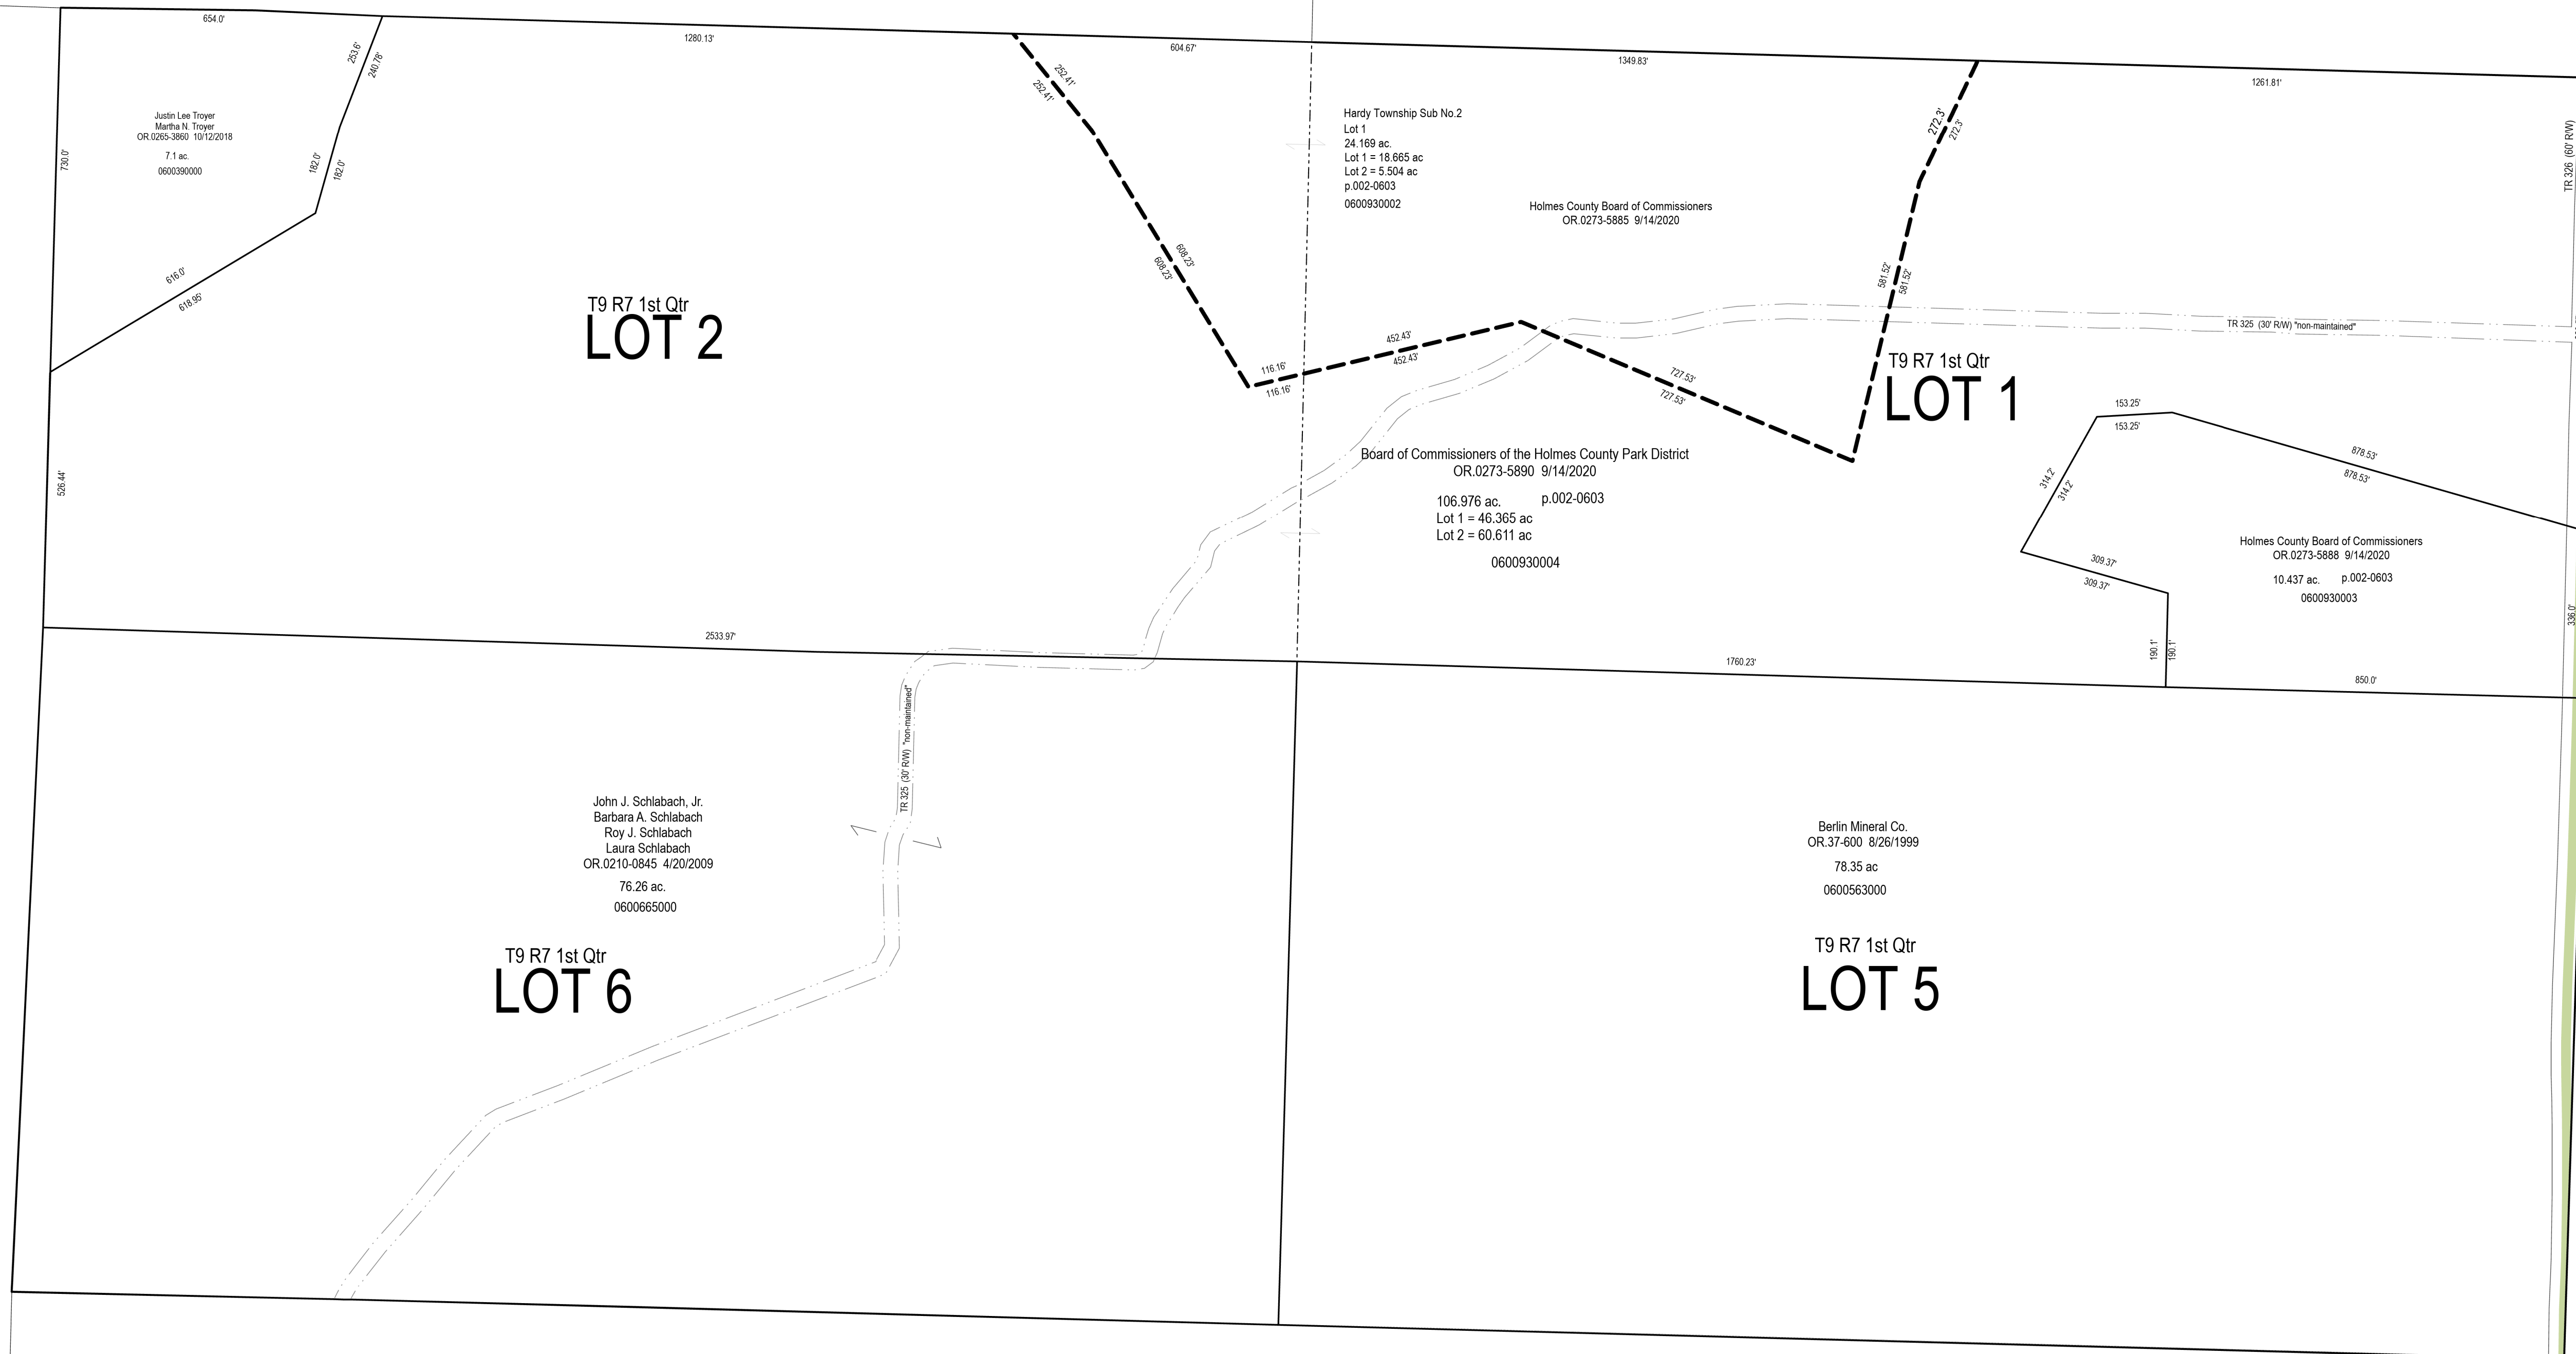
654.0'

1280.13'

604.67'

1349.83'

1261.81'

253.6'
240.78'

Justin Lee Troyer
Martha N. Troyer
OR.0265-3860 10/12/2018
7.1 ac.
0600390000

730.0'

182.0'
182.0'

616.0'
618.95'

252.41'
252.41'

608.23'
608.23'

Hardy Township Sub No.2
Lot 1
24.169 ac.
Lot 1 = 18.665 ac
Lot 2 = 5.504 ac
p.002-0603
0600930002

Holmes County Board of Commissioners
OR.0273-5885 9/14/2020

272.3'
272.3'

TR 326 (60' R/W)

581.52'
581.52'

T9 R7 1st Qtr
LOT 2

452.43'
452.43'

116.16'
116.16'

TR 325 (30' R/W) "non-maintained"

T9 R7 1st Qtr
LOT 1

727.53'
727.53'

153.25'
153.25'

878.53'
878.53'

526.44'

Board of Commissioners of the Holmes County Park District
OR.0273-5890 9/14/2020

106.976 ac.
p.002-0603
Lot 1 = 46.365 ac
Lot 2 = 60.611 ac
0600930004

314.2'
314.2'

309.37'
309.37'

Holmes County Board of Commissioners
OR.0273-5888 9/14/2020
10.437 ac.
p.002-0603
0600930003

336.0'

2533.97'

1760.23'

190.1'
190.1'

850.0'

TR 325 (30' R/W) "non-maintained"

John J. Schlabach, Jr.
Barbara A. Schlabach
Roy J. Schlabach
Laura Schlabach
OR.0210-0845 4/20/2009
76.26 ac.
0600665000

Berlin Mineral Co.
OR.37-600 8/26/1999
78.35 ac
0600563000

T9 R7 1st Qtr
LOT 6

T9 R7 1st Qtr
LOT 5